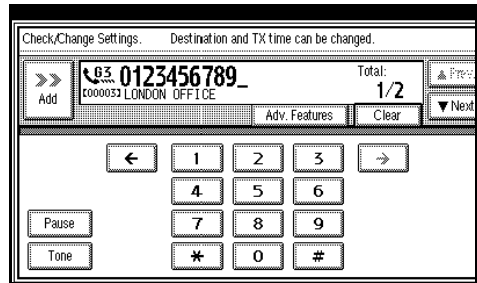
Check/Change Settings. Destination and TX time can be changed.

>> Add

03 0123456789_

[00003] LONDON OFFICE

Total: 1/2

▲Prev.

▼Next

Adv. Features

Clear

←

1

2

3

→

4

5

6

Pause

7

8

9

Tone

*

0

#